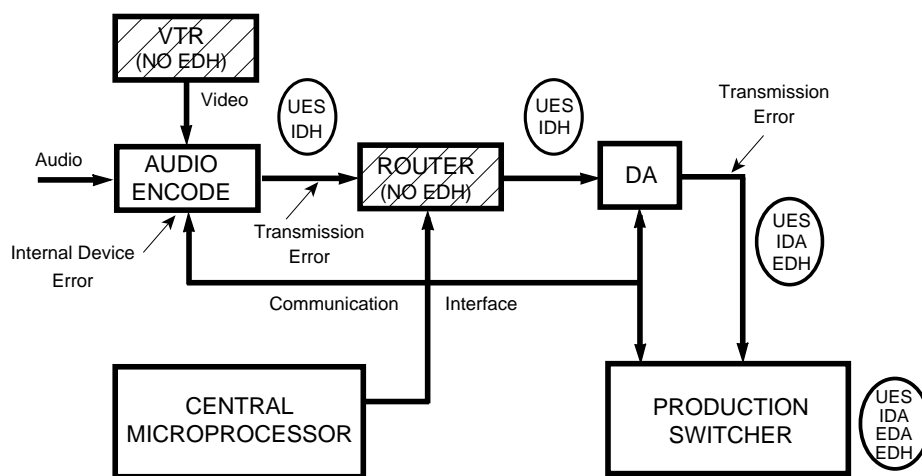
VTR
(NO EDH)

Video

UES
IDH

UES
IDH

Transmission
Error

Audio

AUDIO
ENCODE

ROUTER
(NO EDH)

DA

Internal Device
Error

Transmission
Error

UES
IDA
EDH

Communication

Interface

CENTRAL
MICROPROCESSOR

PRODUCTION
SWITCHER

UES
IDA
EDA
EDH